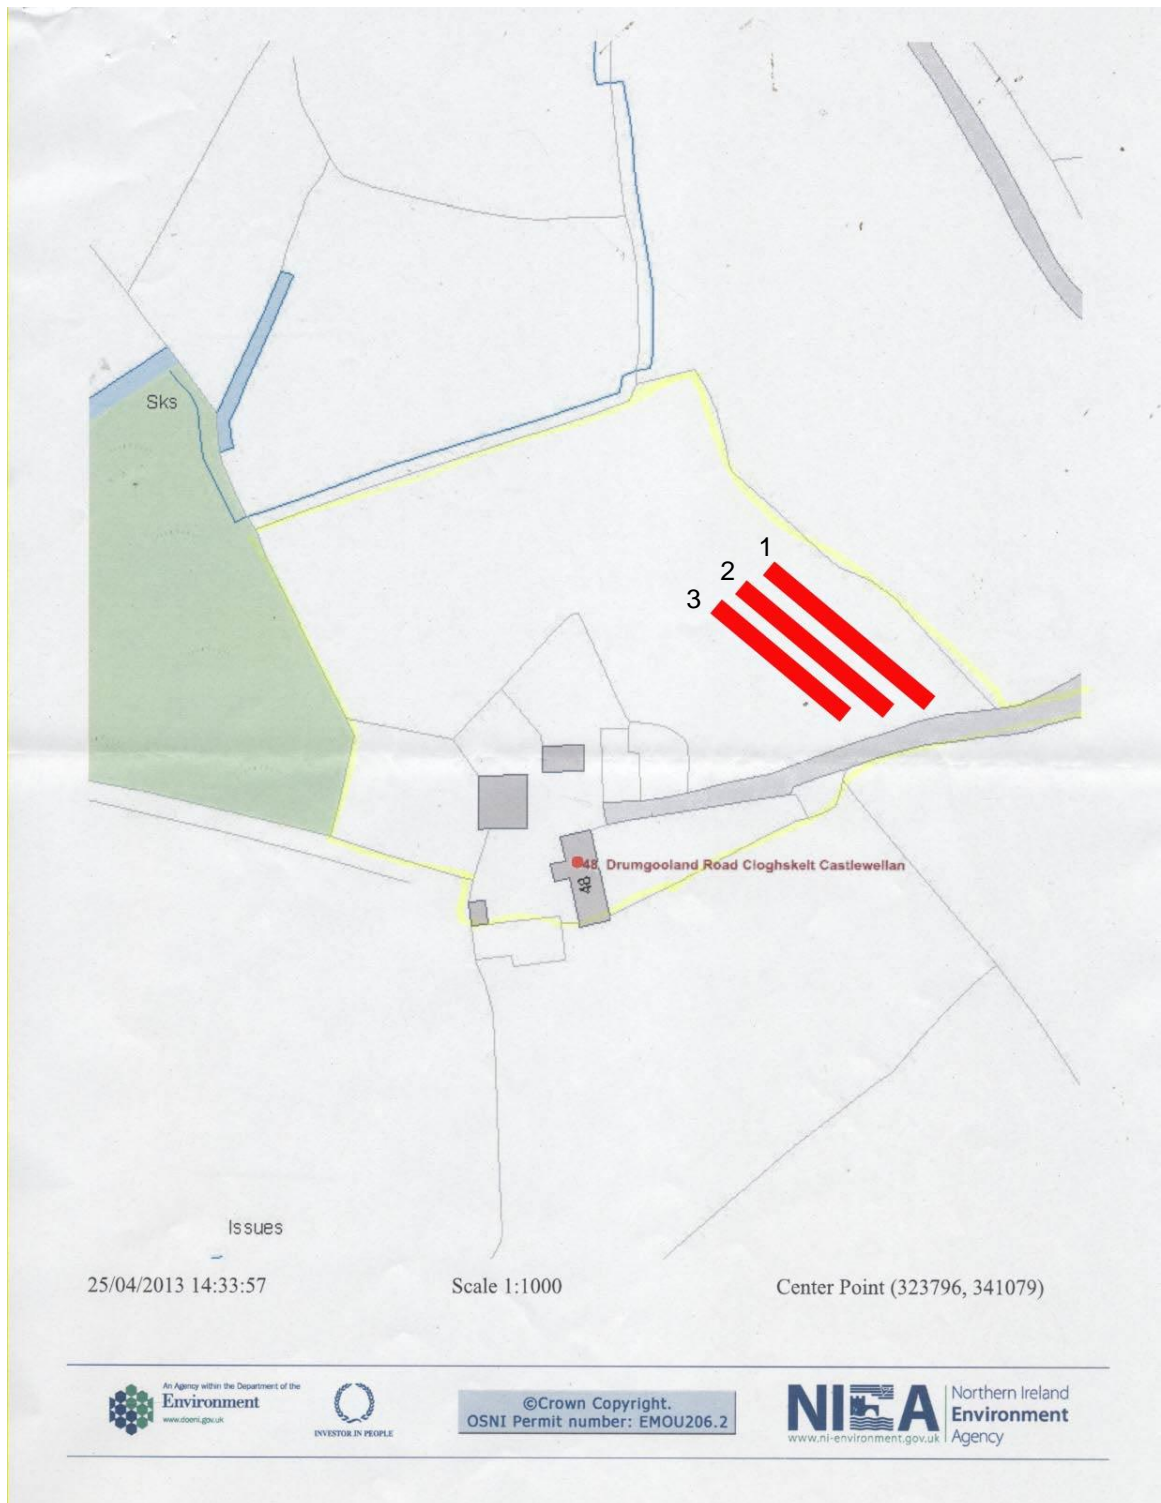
Sks

1
2
3

43

48 Drumgooland Road Cloghskelt Castlewellan

Issues

25/04/2013 14:33:57

Scale 1:1000

Center Point (323796, 341079)

An Agency within the Department of the Environment www.doeni.gov.uk

INVESTOR IN PEOPLE

©Crown Copyright.
OSNI Permit number: EMOU206.2

NIEA www.ni-environment.gov.uk

Northern Ireland Environment Agency